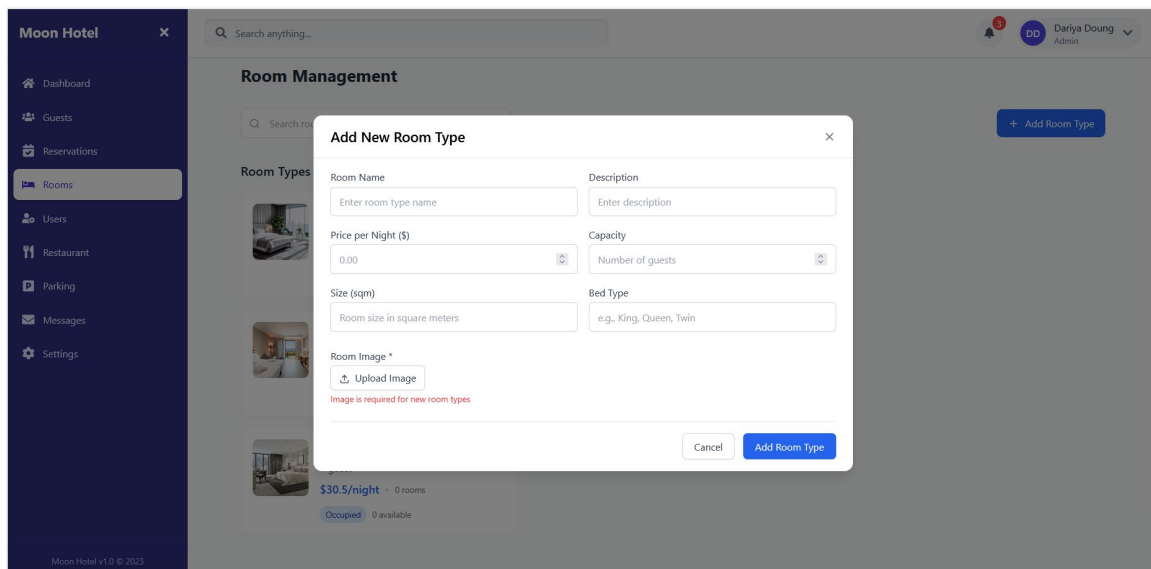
Moon Hotel ×

Dashboard
Guests
Reservations
Rooms
Users
Restaurant
Parking
Messages
Settings

Moon Hotel v1.0 © 2023

Search anything...

3
DD Dariya Doung
Admin

Room Management

Search ro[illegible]

+ Add Room Type

Room Types

$30.5/night · 0 rooms
Occupied 0 available

Add New Room Type ×

Room Name
Enter room type name

Description
Enter description

Price per Night ($)
0.00

Capacity
Number of guests

Size (sqm)
Room size in square meters

Bed Type
e.g., King, Queen, Twin

Room Image *
Upload Image
Image is required for new room types

Cancel
Add Room Type